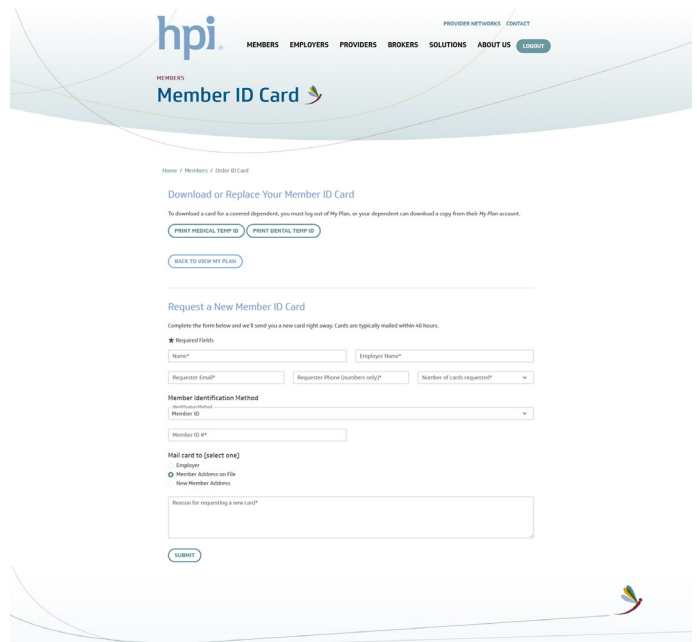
hpi.

PROVIDER NETWORKS CONTACT

MEMBERS EMPLOYERS PROVIDERS BROKERS SOLUTIONS ABOUT US LOGOUT

MEMBERS

Member ID Card

Home / Members / Order ID Card

Download or Replace Your Member ID Card

To download a card for a covered dependent, you must log out of My Plan, or your dependent can download a copy from their My Plan account.

PRINT MEDICAL TEMP ID PRINT DENTAL TEMP ID

BACK TO VIEW MY PLAN

Request a New Member ID Card

Complete the form below and we'll send you a new card right away. Cards are typically mailed within 48 hours.

★ Required Fields

Name*

Employer Name*

Requester Email*

Requester Phone (numbers only)*

Number of cards requested*

Member Identification Method

Identification Method
Member ID

Member ID #*

Mail card to (select one)

Employer

Member Address on File

New Member Address

Reason for requesting a new card*

SUBMIT